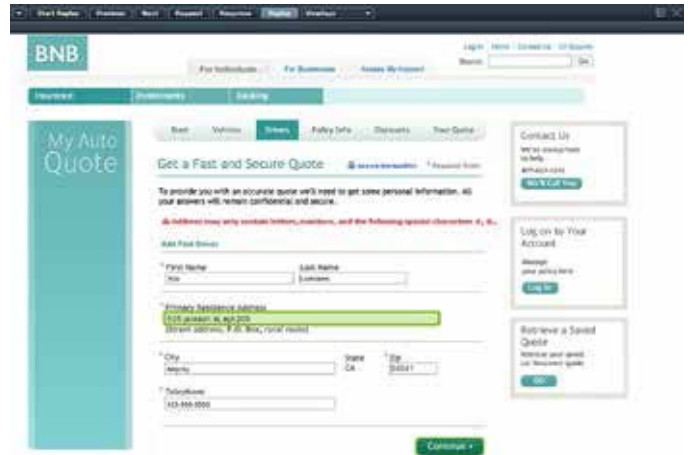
Start Replay | Previous | Next | Request | Response | Replay | Viewtype

BNB

Log In | Home | Contact Us | CI Search
Search: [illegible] Go

For Individuals | For Business | Inside My Invest

Insurance | Investments | Banking

My Auto Quote

Start | Vehicles | Drivers | Policy Info | Discounts | Your Quote

Get a Fast and Secure Quote

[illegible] * Required Fields

To provide you with an accurate quote we'll need to get some personal information. All your answers will remain confidential and secure.

Address may only contain letters, numbers, and the following special characters: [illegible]

Add First Driver

* First Name
Kim

Last Name
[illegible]

* Primary Residence Address
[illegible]
(Street address, P.O. Box, rural route)

* City
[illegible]

State
CA

* Zip
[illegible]

* Telephone
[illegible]

Continue »

Contact Us
We're always here to help.
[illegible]
We'll Call You

Log on to Your Account
Manage your policy here
Log In

Retrieve a Saved Quote
Retrieve your saved car insurance quote
GO